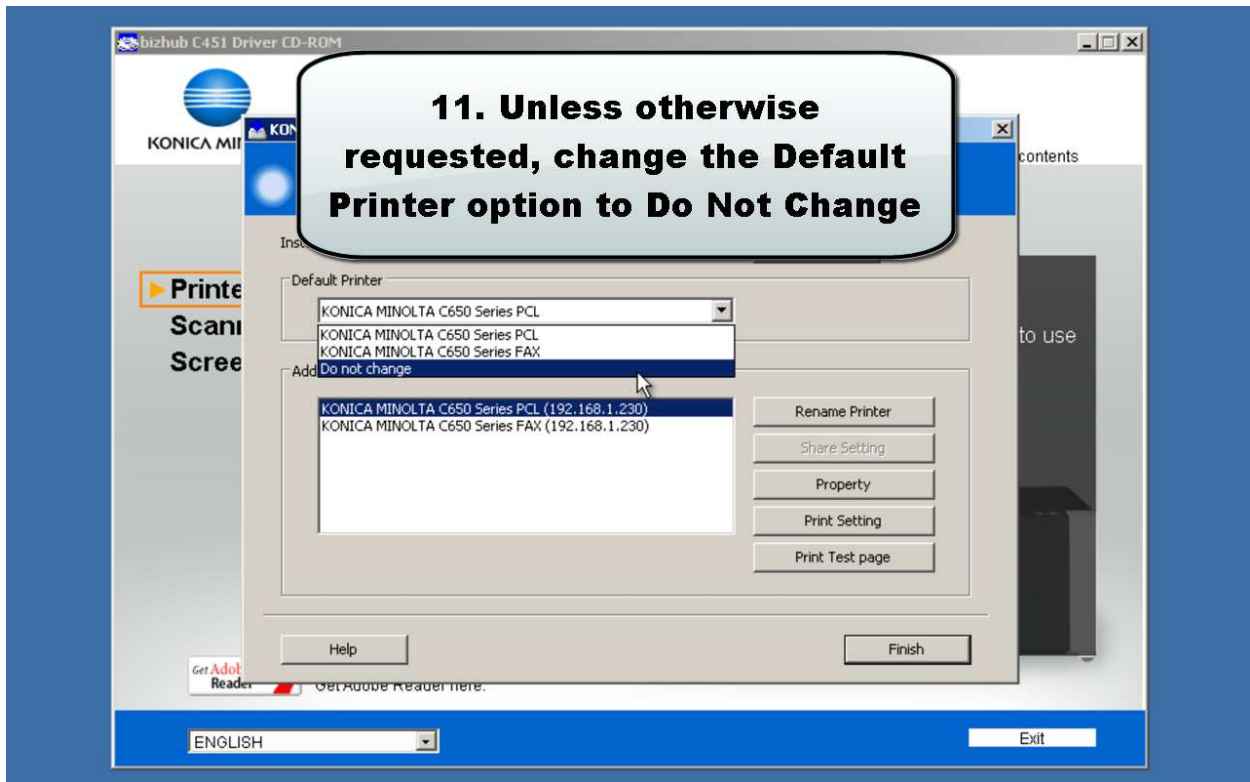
bizhub C451 Driver CD-ROM

KONICA MI

KON

11. Unless otherwise requested, change the Default Printer option to Do Not Change

contents

Ins

Printe

Scann

Scree

to use

Default Printer

KONICA MINOLTA C650 Series PCL

KONICA MINOLTA C650 Series PCL
KONICA MINOLTA C650 Series FAX
Do not change

Add

KONICA MINOLTA C650 Series PCL (192.168.1.230)
KONICA MINOLTA C650 Series FAX (192.168.1.230)

Rename Printer

Share Setting

Property

Print Setting

Print Test page

Help

Finish

Get Adob Reader

Get Adobe Reader here.

ENGLISH

Exit